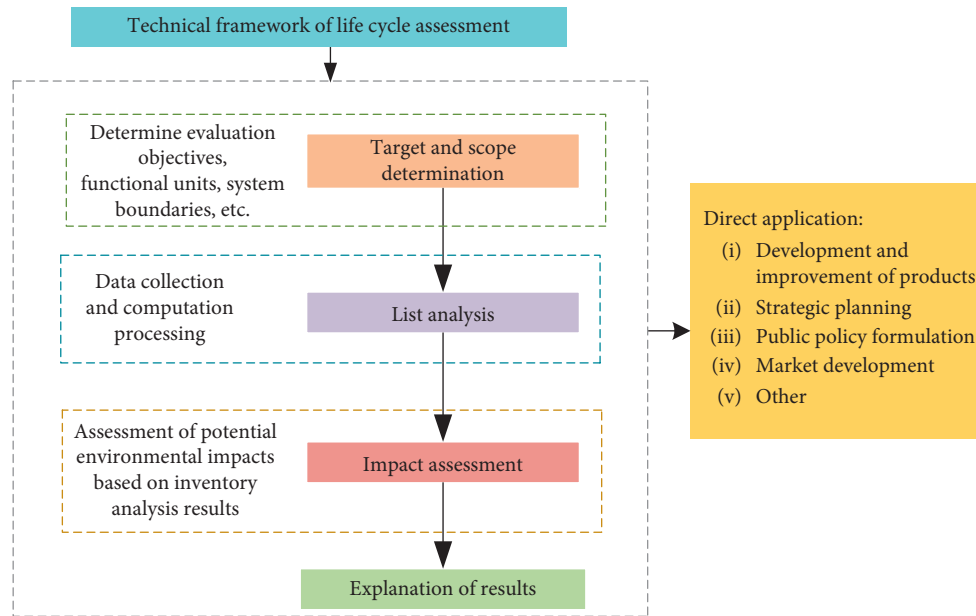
Technical framework of life cycle assessment

Determine evaluation objectives, functional units, system boundaries, etc.

Target and scope determination

Data collection and computation processing

List analysis

Assessment of potential environmental impacts based on inventory analysis results

Impact assessment

Explanation of results

Direct application:
(i) Development and improvement of products
(ii) Strategic planning
(iii) Public policy formulation
(iv) Market development
(v) Other